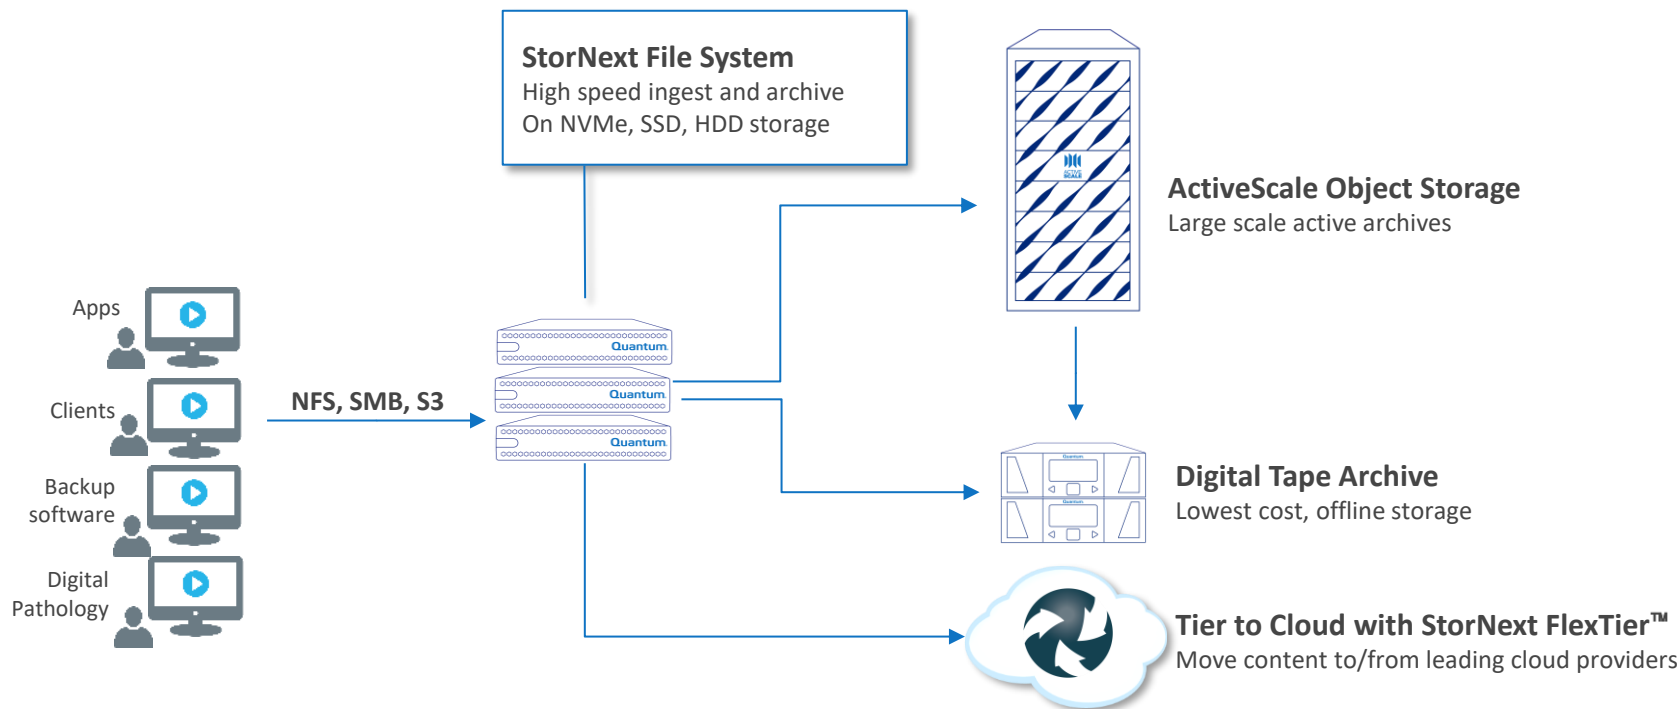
StorNext File System
High speed ingest and archive
On NVMe, SSD, HDD storage

Apps

Clients

Backup software

Digital Pathology

NFS, SMB, S3

Quantum

Quantum

Quantum

ActiveScale Object Storage
Large scale active archives

Digital Tape Archive
Lowest cost, offline storage

Tier to Cloud with StorNext FlexTier™
Move content to/from leading cloud providers